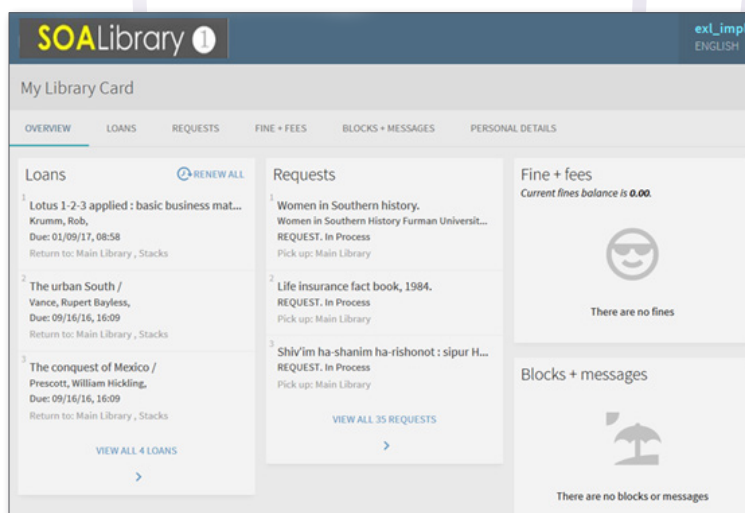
SOALibrary ①

exl_imp
ENGLISH

My Library Card

OVERVIEW LOANS REQUESTS FINE + FEES BLOCKS + MESSAGES PERSONAL DETAILS

Loans

RENEW ALL

1
Lotus 1-2-3 applied : basic business mat...
Krumm, Rob,
Due: 01/09/17, 08:58
Return to: Main Library , Stacks

2
The urban South /
Vance, Rupert Bayless,
Due: 09/16/16, 16:09
Return to: Main Library , Stacks

3
The conquest of Mexico /
Prescott, William Hickling,
Due: 09/16/16, 16:09
Return to: Main Library , Stacks

VIEW ALL 4 LOANS

Requests

1
Women in Southern history.
Women in Southern History Furman Universit...
REQUEST. In Process
Pick up: Main Library

2
Life insurance fact book, 1984.
REQUEST. In Process
Pick up: Main Library

3
Shiv'im ha-shanim ha-rishonot : sipur H...
REQUEST. In Process
Pick up: Main Library

VIEW ALL 35 REQUESTS

Fine + fees

Current fines balance is 0.00.

There are no fines

Blocks + messages

There are no blocks or messages